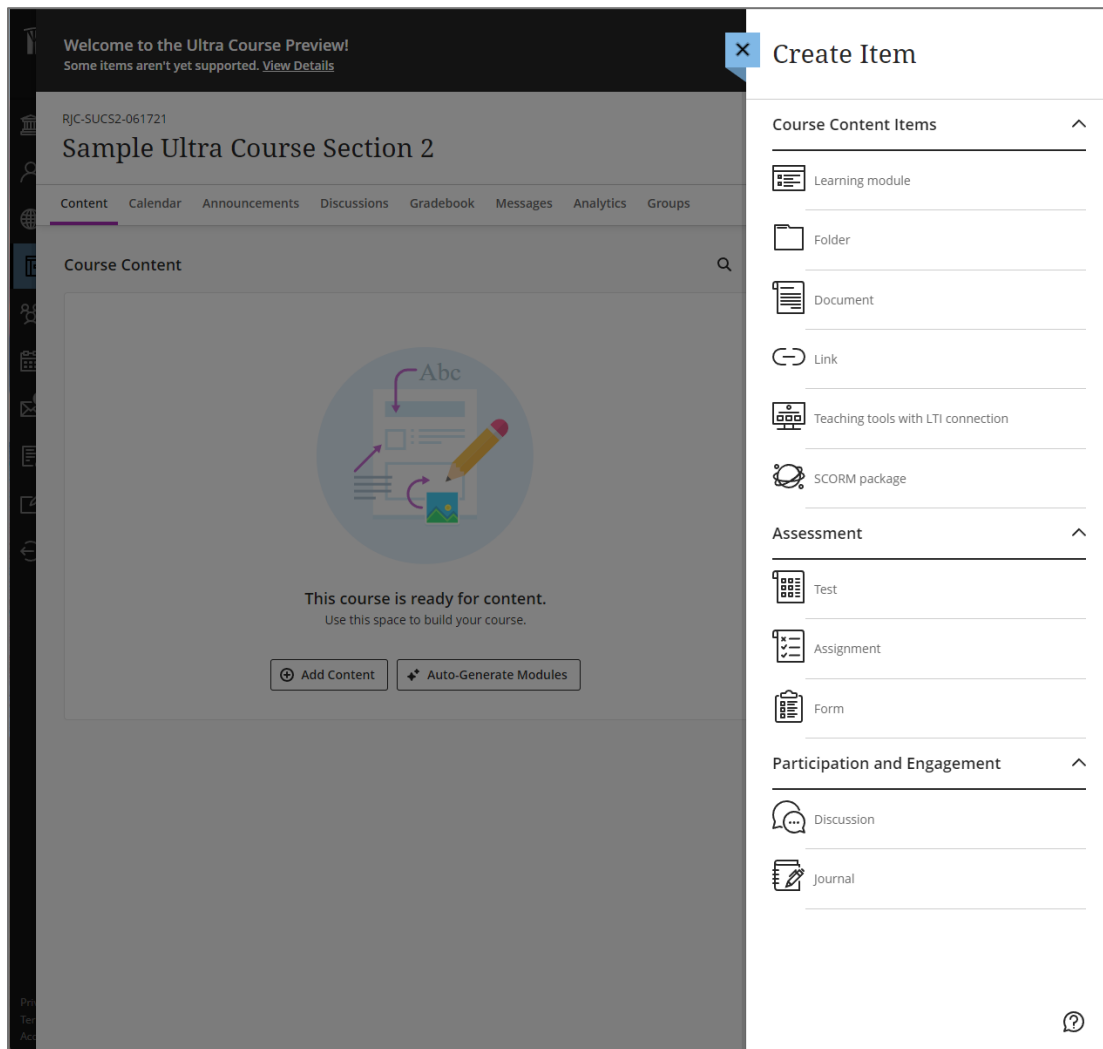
Welcome to the Ultra Course Preview!
Some items aren't yet supported. View Details

RJC-SUCS2-061721
Sample Ultra Course Section 2

Content Calendar Announcements Discussions Gradebook Messages Analytics Groups

Course Content

Abc

This course is ready for content.
Use this space to build your course.

Add Content
Auto-Generate Modules

Create Item

Course Content Items
Learning module
Folder
Document
Link
Teaching tools with LTI connection
SCORM package

Assessment
Test
Assignment
Form

Participation and Engagement
Discussion
Journal